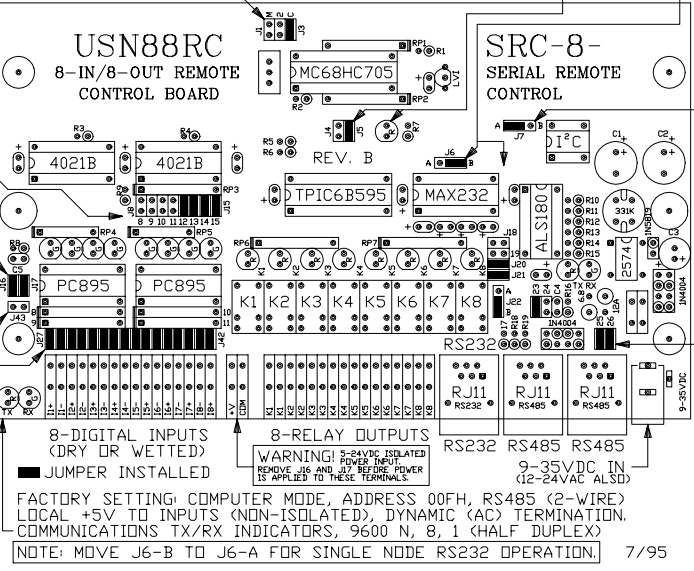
USN88RC
8-IN/8-OUT REMOTE
CONTROL BOARD

SRC-8-
SERIAL REMOTE
CONTROL

J1 M C C J3
RP1 R1
MC68HC705
LV1
R2 RP2
J4 J5 R7
R3 R4
4021B 4021B
R5 R6
REV. B
A J6 B
A J7 B
I²C
C1 C2
J8 J9 RP3 J15
8 9 10 11 12 13 14 15
TPIC6B595
MAX232
ALS180
R10 R11 R12 R13 R14 R15
331K
2574
1N5819
C3
R8 R9 RP4 RP5
RP6 RP7
J18
19 J20 J21
C5
J16 J17
PC895 PC895
K1 K2 K3 K4 K5 K6 K7 K8
K1 K2 K3 K4 K5 K6 K7 K8
J43
J27 J42
J22
R17 R18 R19
23 C4 24
TX RX
6.8
1N4004
1N4004
25 26
RS232
RJ11 RS232
RJ11 RS485
RJ11 RS485
TX RX
I1+ I1- I2+ I2- I3+ I3- I4+ I4- I5+ I5- I6+ I6- I7+ I7- I8+ I8-
+V COM
K1 K1 K2 K2 K3 K3 K4 K4 K5 K5 K6 K6 K7 K7 K8 K8
9-35VDC

8-DIGITAL INPUTS
(DRY OR WETTED)
JUMPER INSTALLED

8-RELAY OUTPUTS
WARNING! 5-24VDC ISOLATED POWER INPUT. REMOVE J16 AND J17 BEFORE POWER IS APPLIED TO THESE TERMINALS.

RS232 RS485 RS485
9-35VDC IN
(12-24VAC ALSO)

FACTORY SETTING: COMPUTER MODE, ADDRESS 00FH, RS485 (2-WIRE)
LOCAL +5V TO INPUTS (NON-ISOLATED), DYNAMIC (AC) TERMINATION.
COMMUNICATIONS TX/RX INDICATORS, 9600 N, 8, 1 (HALF DUPLEX)
NOTE: MOVE J6-B TO J6-A FOR SINGLE NODE RS232 OPERATION. 7/95